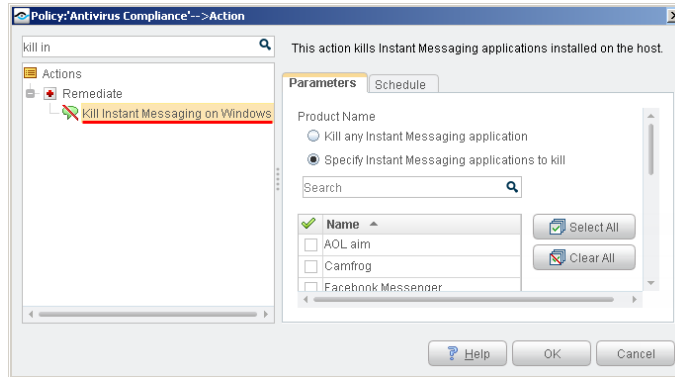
Policy:'Antivirus Compliance'-->Action

kill in

Actions
Remediate
Kill Instant Messaging on Windows

This action kills Instant Messaging applications installed on the host.

Parameters | Schedule

Product Name
Kill any Instant Messaging application
Specify Instant Messaging applications to kill

Search

| | Name |
|---|---|
| | AOL aim |
| | Camfrog |
| | Facebook Messenger |

Select All
Clear All

Help | OK | Cancel